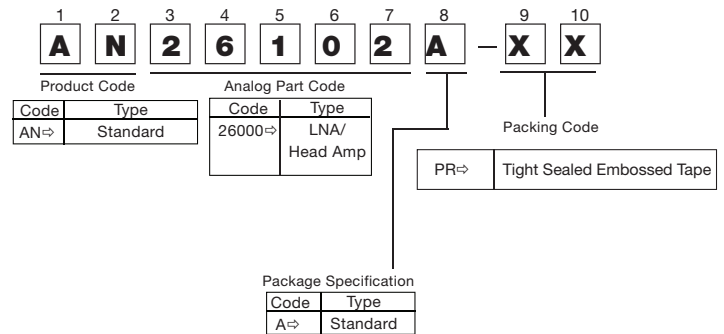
1 2 3 4 5 6 7 8 9 10

A N 2 6 1 0 2 A – X X

Product Code

| Code | Type |
|---|---|
| AN⇨ | Standard |

Analog Part Code

| Code | Type |
|---|---|
| 26000⇨ | LNA/ Head Amp |

Packing Code

| PR⇨ | Tight Sealed Embossed Tape |
|---|---|

Package Specification

| Code | Type |
|---|---|
| A⇨ | Standard |